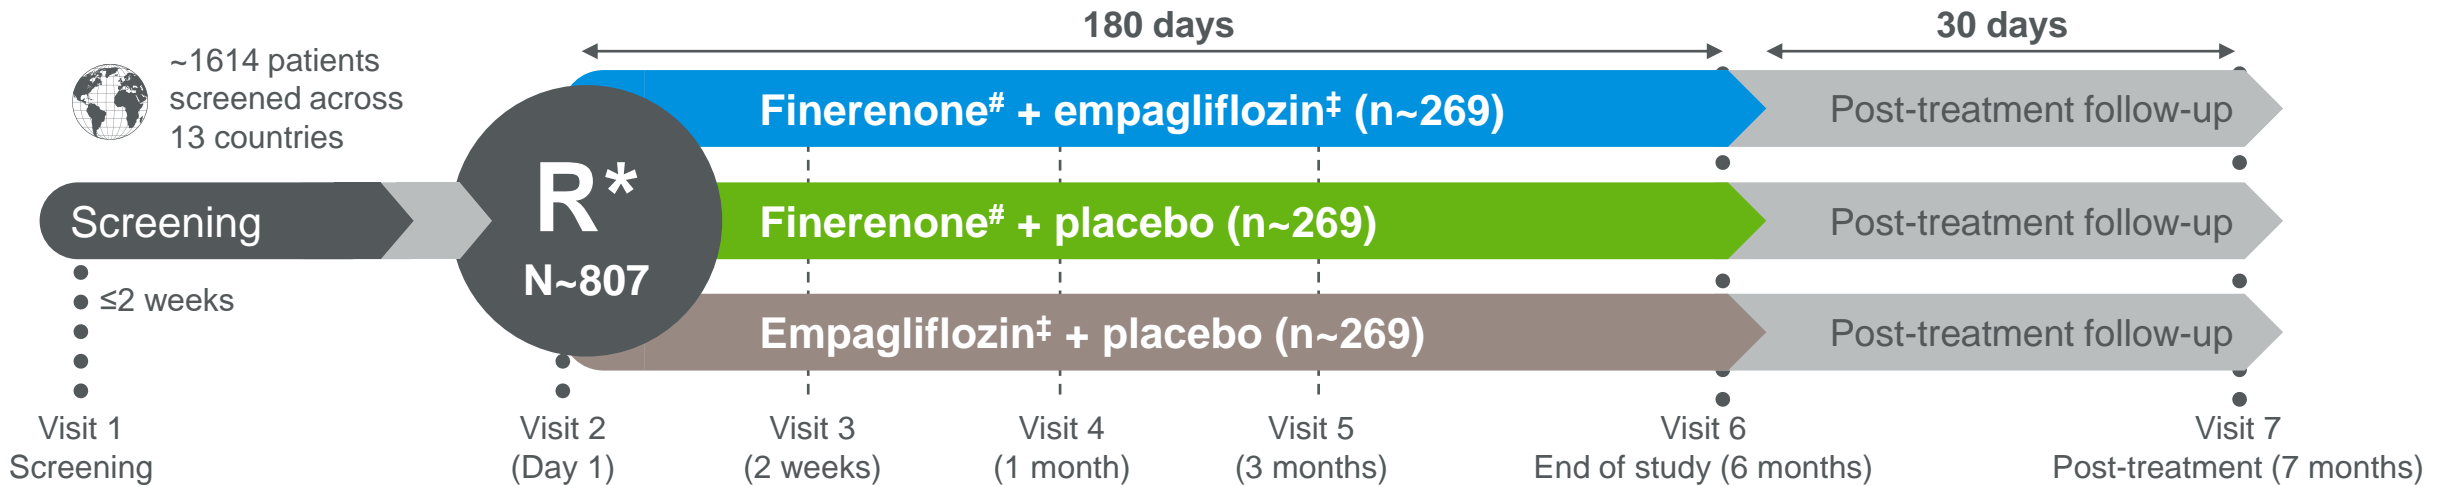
~1614 patients screened across 13 countries

180 days

30 days

Screening

≤2 weeks

R*

N~807

Finerenone# + empagliflozin‡ (n~269)

Post-treatment follow-up

Finerenone# + placebo (n~269)

Post-treatment follow-up

Empagliflozin‡ + placebo (n~269)

Post-treatment follow-up

Visit 1
Screening

Visit 2
(Day 1)

Visit 3
(2 weeks)

Visit 4
(1 month)

Visit 5
(3 months)

Visit 6
End of study (6 months)

Visit 7
Post-treatment (7 months)